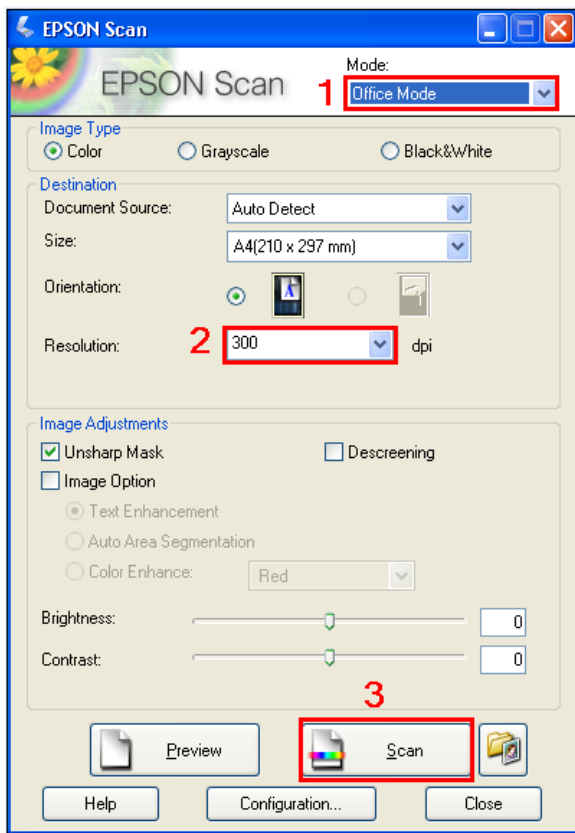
EPSON Scan

EPSON Scan

Mode:

1 Office Mode

Image Type

Color Grayscale Black&White

Destination

Document Source: Auto Detect

Size: A4(210 x 297 mm)

Orientation:

Resolution: 2 300 dpi

Image Adjustments

Unsharp Mask Descreening

Image Option

Text Enhancement

Auto Area Segmentation

Color Enhance: Red

Brightness: 0

Contrast: 0

3

Preview Scan

Help Configuration... Close